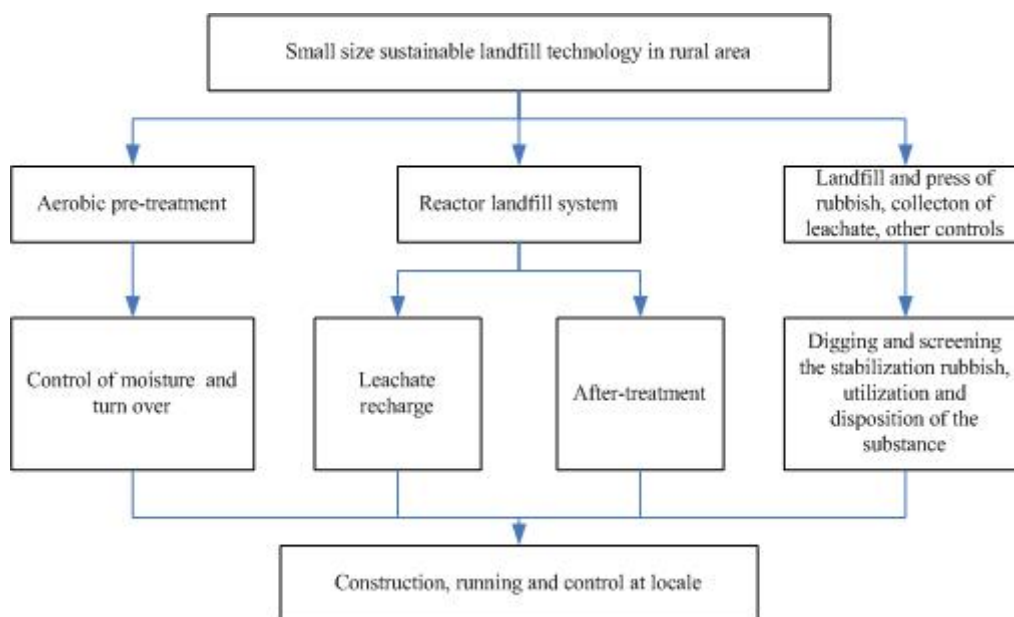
Small size sustainable landfill technology in rural area

Aerobic pre-treatment

Reactor landfill system

Landfill and press of rubbish, collecton of leachate, other controls

Control of moisture and turn over

Leachate recharge

After-treatment

Digging and screening the stabilization rubbish, utilization and disposition of the substance

Construction, running and control at locale